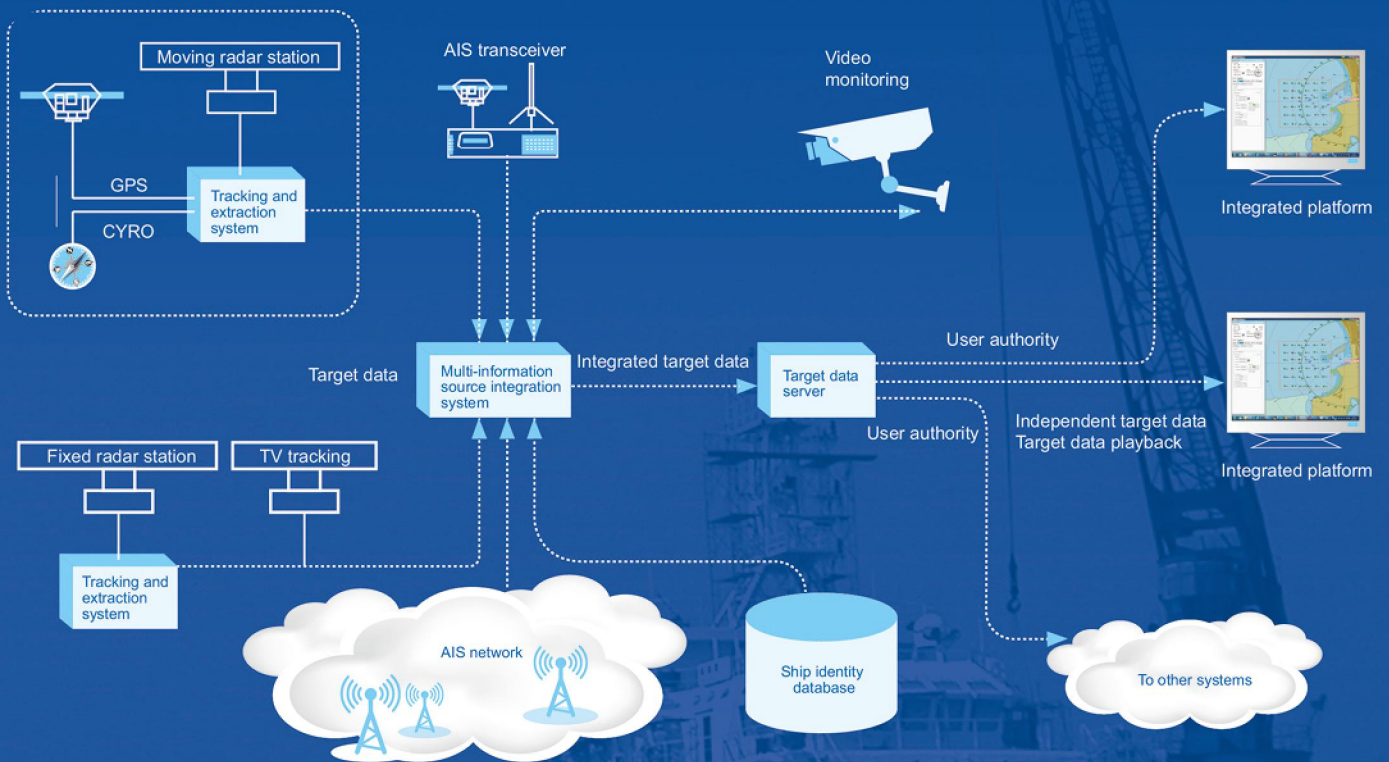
Moving radar station

GPS

Tracking and extraction system

CYRO

AIS transceiver

Video monitoring

Integrated platform

Target data

Multi-information source integration system

Integrated target data

Target data server

User authority

User authority

Independent target data
Target data playback

Integrated platform

Fixed radar station

TV tracking

Tracking and extraction system

AIS network

Ship identity database

To other systems